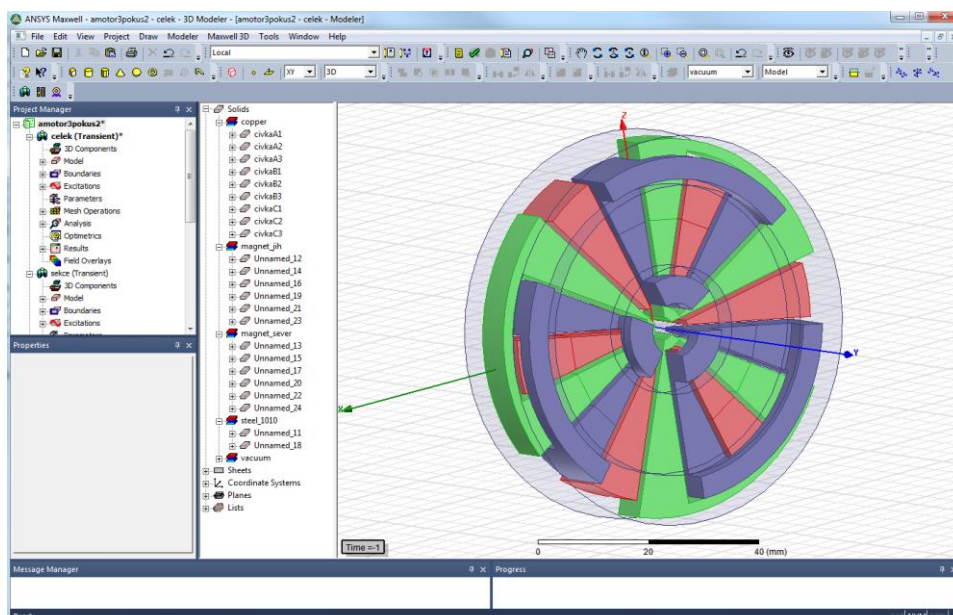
ANSYS Maxwell - amotor3pokus2 - celek - 3D Modeler - [amotor3pokus2 - celek - Modeler]

File Edit View Project Draw Modeler Maxwell 3D Tools Window Help

Local

XY 3D vacuum Model

Project Manager

amotor3pokus2*
celek (Transient)*
3D Components
Model
Boundaries
Excitations
Parameters
Mesh Operations
Analysis
Optimetrics
Results
Field Overlays
sekce (Transient)
3D Components
Model
Boundaries
Excitations

Properties

Solids
copper
civkaA1
civkaA2
civkaA3
civkaB1
civkaB2
civkaB3
civkaC1
civkaC2
civkaC3
magnet_jih
Unnamed_12
Unnamed_14
Unnamed_16
Unnamed_19
Unnamed_21
Unnamed_23
magnet_sever
Unnamed_13
Unnamed_15
Unnamed_17
Unnamed_20
Unnamed_22
Unnamed_24
steel_1010
Unnamed_11
Unnamed_18
vacuum
Sheets
Coordinate Systems
Planes
Lists

Z
Y
X

Time =-1

0 20 40 (mm)

Message Manager

Progress